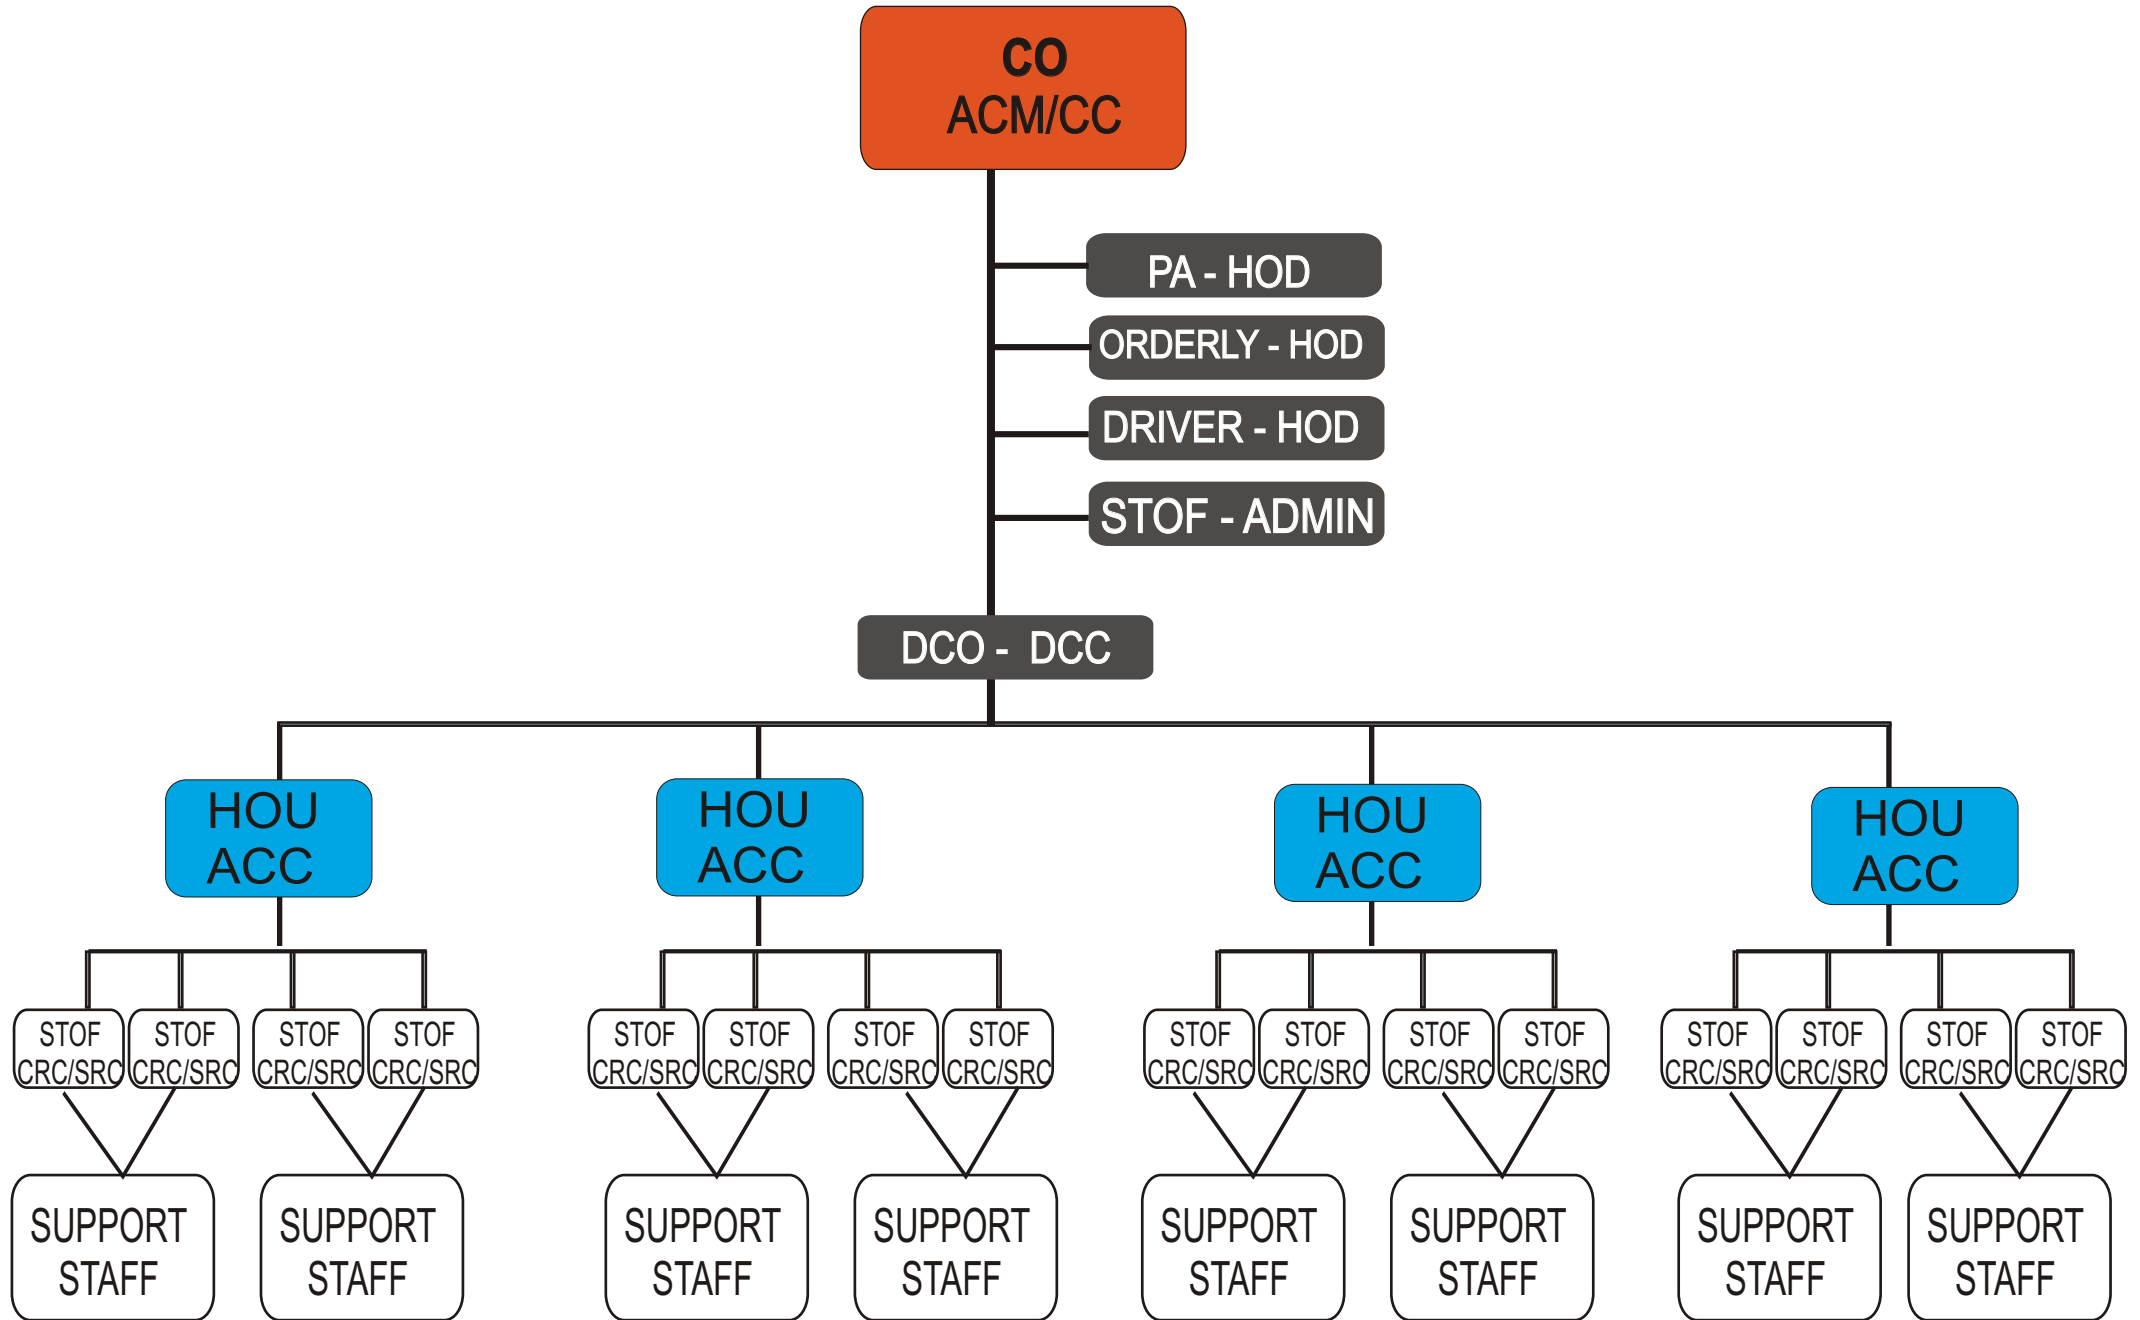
CO
ACM/CC

PA - HOD

ORDERLY - HOD

DRIVER - HOD

STOF - ADMIN

DCO - DCC

HOU
ACC

HOU
ACC

HOU
ACC

HOU
ACC

STOF
CRC/SRC

STOF
CRC/SRC

STOF
CRC/SRC

STOF
CRC/SRC

STOF
CRC/SRC

STOF
CRC/SRC

STOF
CRC/SRC

STOF
CRC/SRC

STOF
CRC/SRC

STOF
CRC/SRC

STOF
CRC/SRC

STOF
CRC/SRC

STOF
CRC/SRC

STOF
CRC/SRC

STOF
CRC/SRC

STOF
CRC/SRC

SUPPORT
STAFF

SUPPORT
STAFF

SUPPORT
STAFF

SUPPORT
STAFF

SUPPORT
STAFF

SUPPORT
STAFF

SUPPORT
STAFF

SUPPORT
STAFF